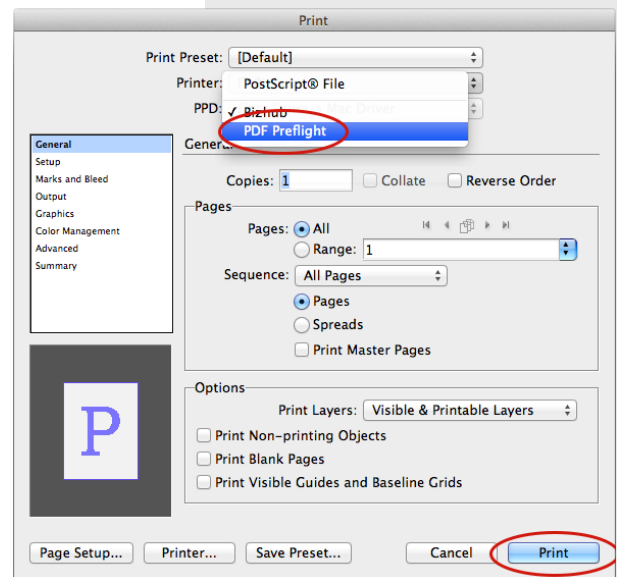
Print

Print Preset: [Default]

Printer: PostScript® File

PPD: ✓ Bizhub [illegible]

PDF Preflight

General
Setup
Marks and Bleed
Output
Graphics
Color Management
Advanced
Summary

General

Copies: 1 Collate Reverse Order

Pages

Pages: All

Range: 1

Sequence: All Pages

Pages

Spreads

Print Master Pages

P

Options

Print Layers: Visible & Printable Layers

Print Non-printing Objects

Print Blank Pages

Print Visible Guides and Baseline Grids

Page Setup... Printer... Save Preset... Cancel Print